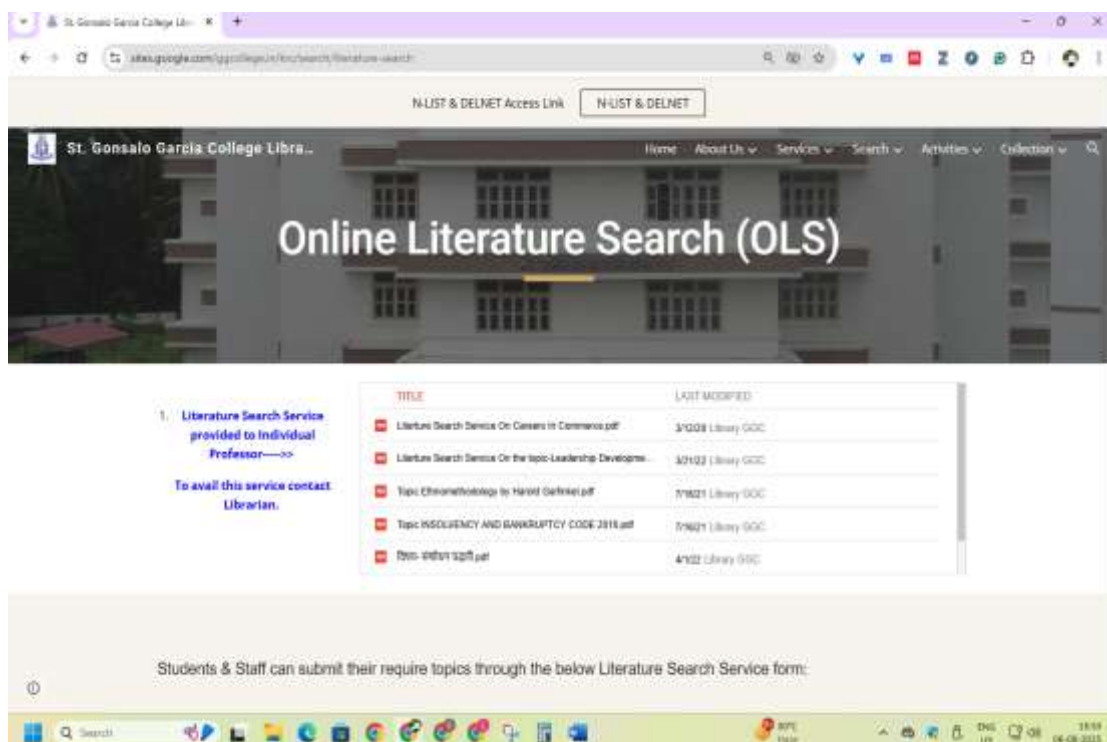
St. Gonsalo Garcia College Lib... ×

sites.google.com/ggcollege.in/lrc/search/literature-search

N-LIST & DELNET Access Link N-LIST & DELNET

St. Gonsalo Garcia College Libra...

Home About Us Services Search Activities Collection

Online Literature Search (OLS)

1. Literature Search Service provided to Individual Professor---->>

To avail this service contact Librarian.

| TITLE | LAST MODIFIED |
|---|---|
| Literture Search Service On Careers in Commerce.pdf | 3/12/23 Library GGC |
| Literture Search Service On the topic-Leadership Developme... | 3/21/22 Library GGC |
| Topic Ethnomethodology by Harold Garfinkel.pdf | 7/16/21 Library GGC |
| Topic INSOLVENCY AND BANKRUPTCY CODE 2016.pdf | 7/16/21 Library GGC |
| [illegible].pdf | 4/1/22 Library GGC |

Students & Staff can submit their require topics through the below Literature Search Service form:

Search

ENG